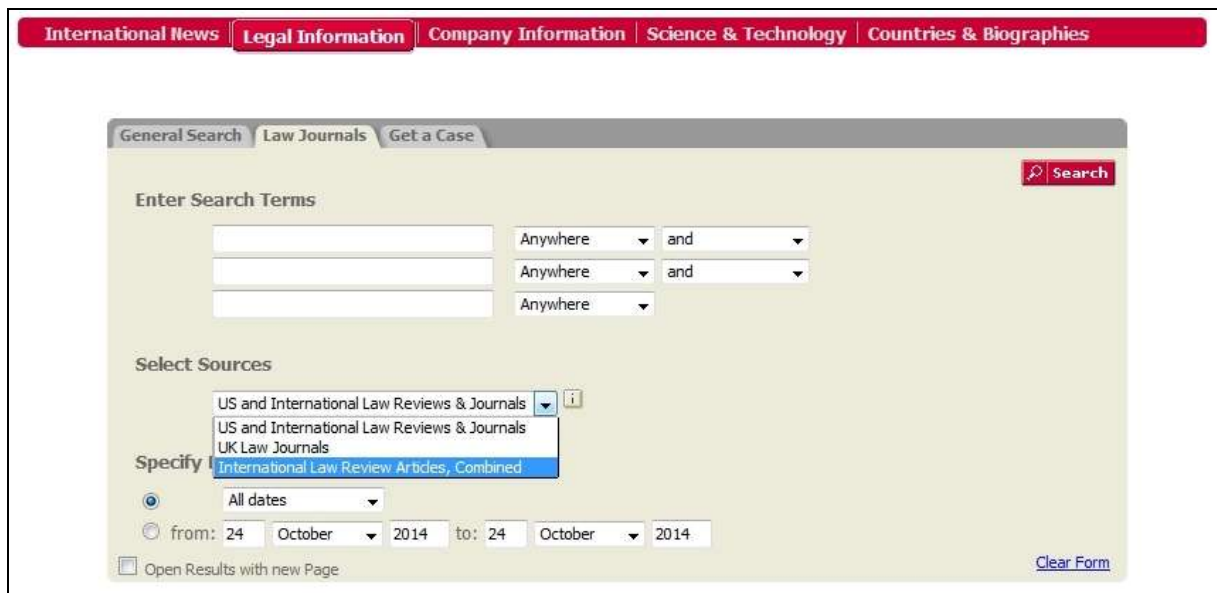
International News | Legal Information | Company Information | Science & Technology | Countries & Biographies

General Search | Law Journals | Get a Case

Search

Enter Search Terms

Anywhere and

Anywhere and

Anywhere

Select Sources

US and International Law Reviews & Journals

i

US and International Law Reviews & Journals
UK Law Journals
International Law Review Articles, Combined

Specify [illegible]

All dates

from: 24 October 2014 to: 24 October 2014

Open Results with new Page

Clear Form